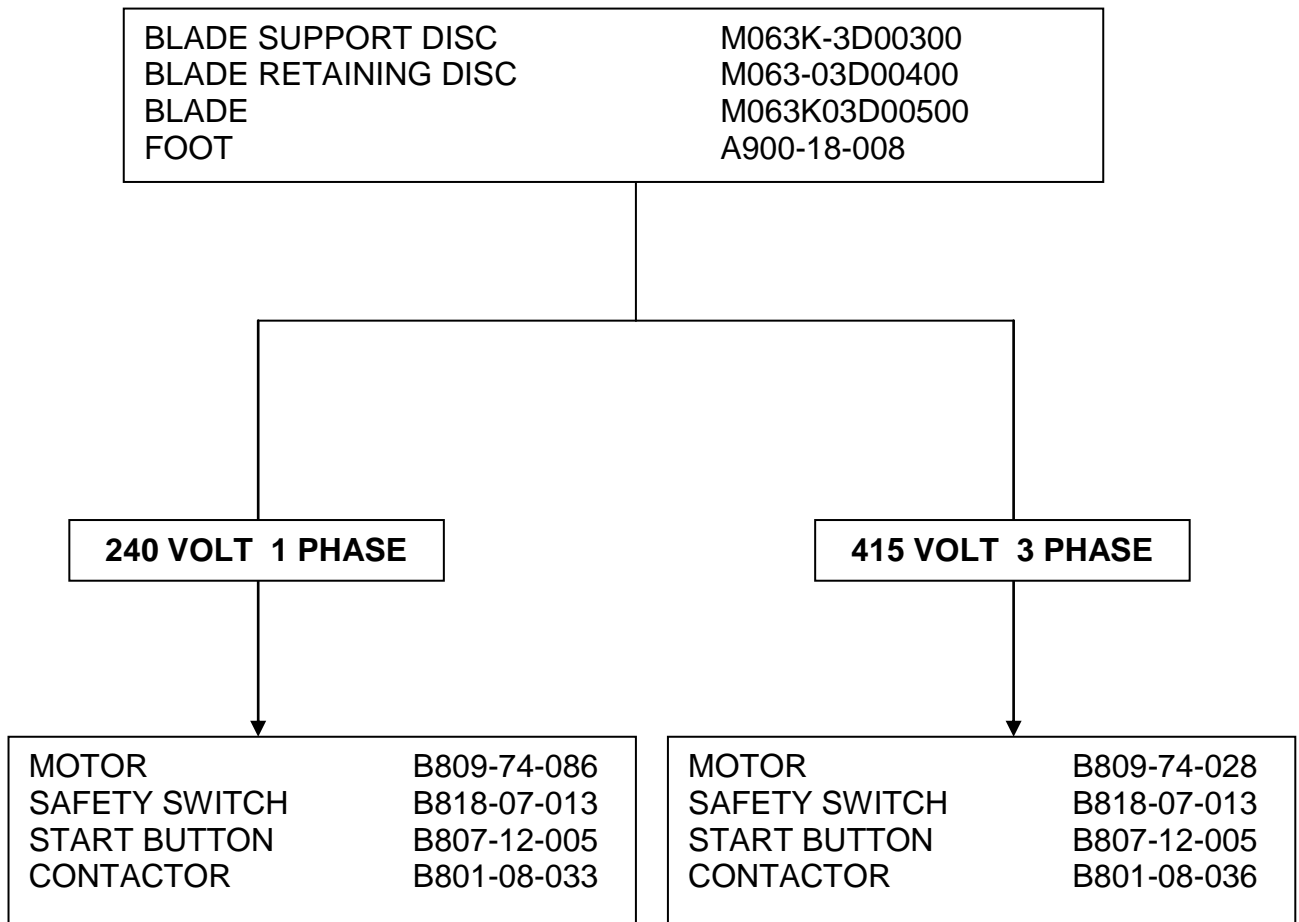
BLADE SUPPORT DISC M063K-3D00300
BLADE RETAINING DISC M063-03D00400
BLADE M063K03D00500
FOOT A900-18-008

240 VOLT 1 PHASE

415 VOLT 3 PHASE

MOTOR B809-74-086
SAFETY SWITCH B818-07-013
START BUTTON B807-12-005
CONTACTOR B801-08-033

MOTOR B809-74-028
SAFETY SWITCH B818-07-013
START BUTTON B807-12-005
CONTACTOR B801-08-036